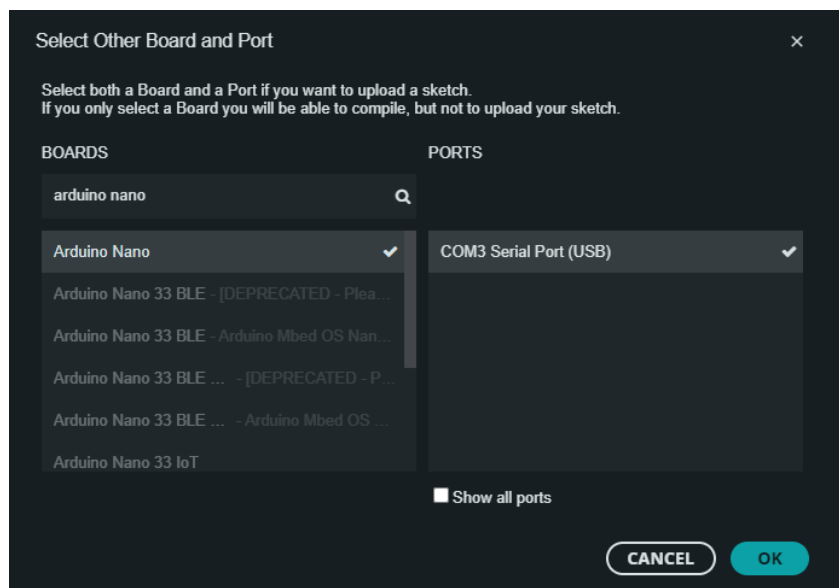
Select Other Board and Port

×

Select both a Board and a Port if you want to upload a sketch.
If you only select a Board you will be able to compile, but not to upload your sketch.

BOARDS

PORTS

arduino nano

Arduino Nano ✔

Arduino Nano 33 BLE - [DEPRECATED - Plea...

Arduino Nano 33 BLE - Arduino Mbed OS Nan...

Arduino Nano 33 BLE ... - [DEPRECATED - P...

Arduino Nano 33 BLE ... - Arduino Mbed OS ...

Arduino Nano 33 IoT

COM3 Serial Port (USB) ✔

Show all ports

CANCEL

OK